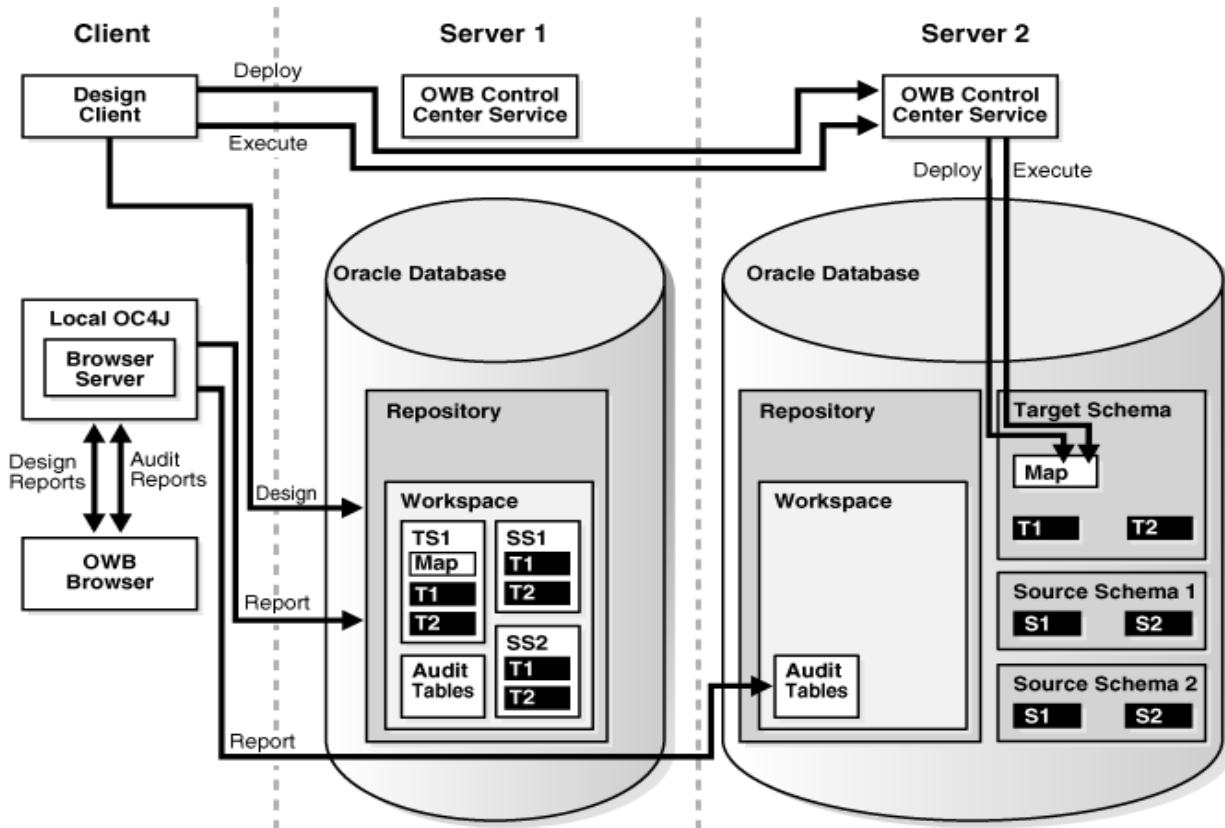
Client

Server 1

Server 2

Deploy

Design Client

OWB Control Center Service

OWB Control Center Service

Execute

Deploy

Execute

Oracle Database

Oracle Database

Local OC4J

Browser Server

Repository

Repository

Target Schema

Design Reports

Audit Reports

Design

Map

Workspace

Workspace

TS1

SS1

Map

T1

T1

T2

OWB Browser

T1

T2

Report

T2

SS2

Source Schema 1

S1

S2

Audit Tables

T1

Audit Tables

T2

Source Schema 2

S1

S2

Report